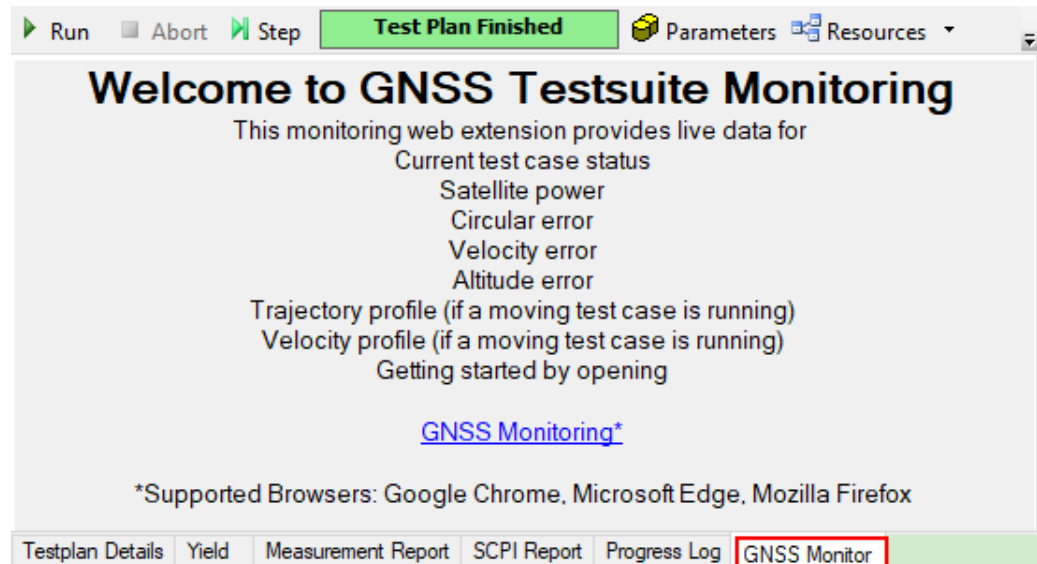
Run Abort Step Test Plan Finished Parameters Resources

Welcome to GNSS Testsuite Monitoring

This monitoring web extension provides live data for
Current test case status
Satellite power
Circular error
Velocity error
Altitude error
Trajectory profile (if a moving test case is running)
Velocity profile (if a moving test case is running)
Getting started by opening

GNSS Monitoring*

*Supported Browsers: Google Chrome, Microsoft Edge, Mozilla Firefox

Testplan Details | Yield | Measurement Report | SCPI Report | Progress Log | GNSS Monitor